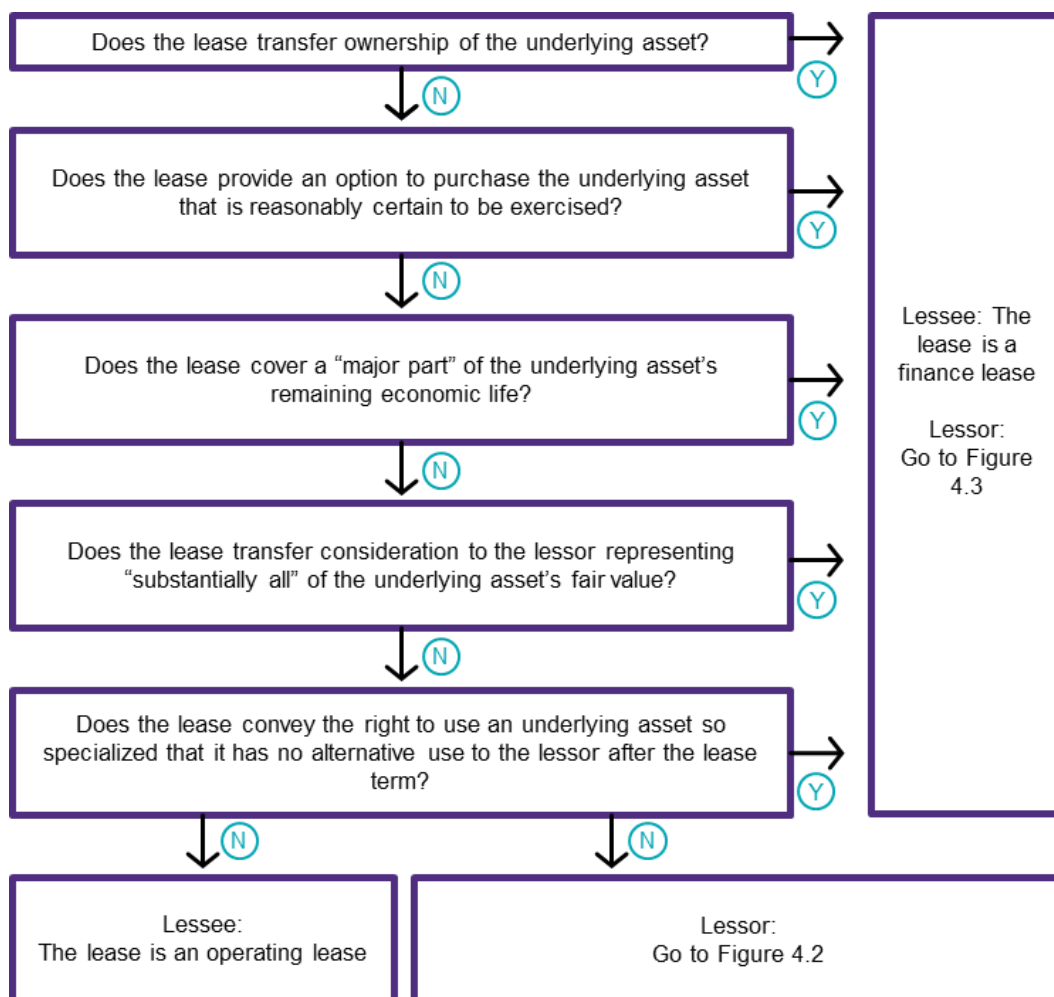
Does the lease transfer ownership of the underlying asset?

Y

N

Does the lease provide an option to purchase the underlying asset that is reasonably certain to be exercised?

Y

N

Does the lease cover a "major part" of the underlying asset's remaining economic life?

Y

N

Does the lease transfer consideration to the lessor representing "substantially all" of the underlying asset's fair value?

Y

N

Does the lease convey the right to use an underlying asset so specialized that it has no alternative use to the lessor after the lease term?

Y

Lessee: The lease is a finance lease

Lessor: Go to Figure 4.3

N

N

Lessee: The lease is an operating lease

Lessor: Go to Figure 4.2